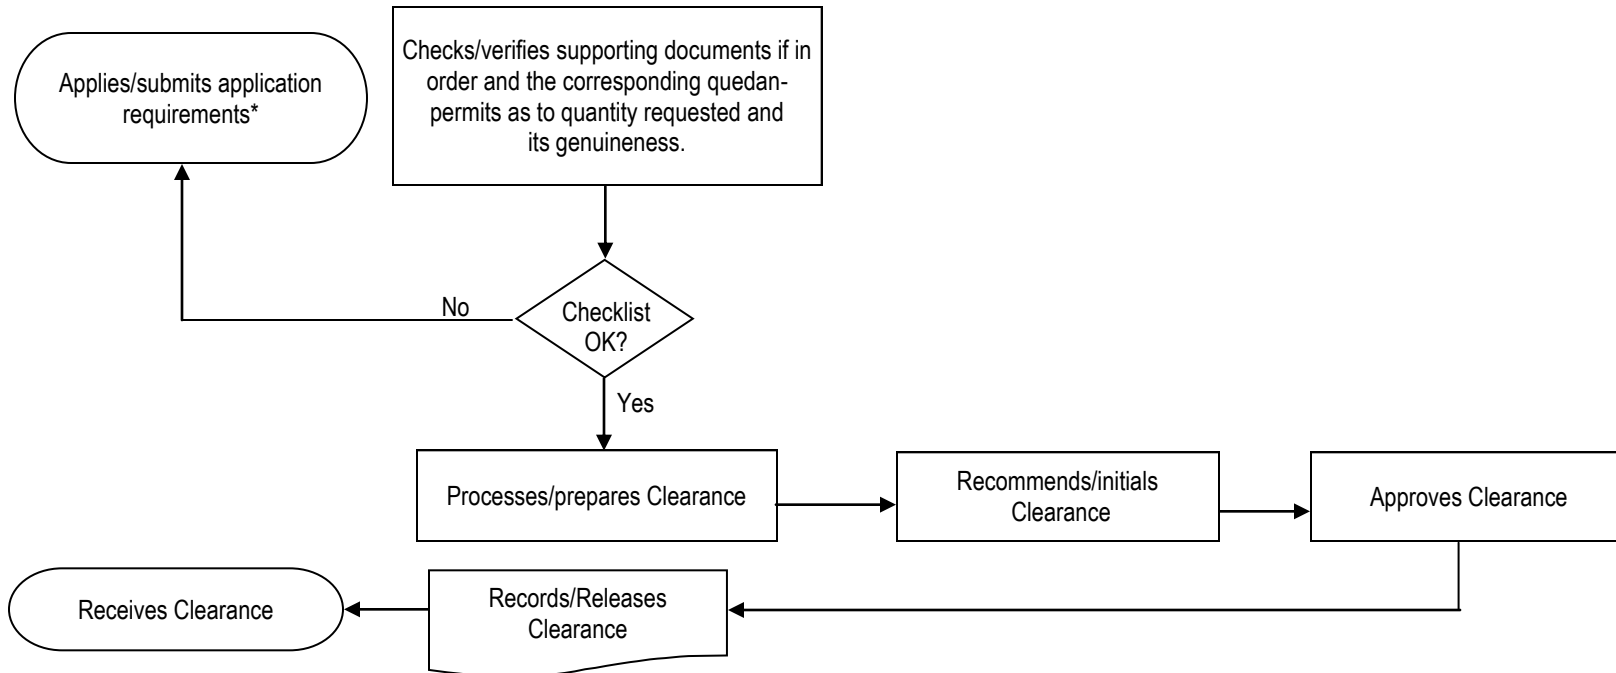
Applies/submits application requirements*

Checks/verifies supporting documents if in order and the corresponding quedan-permits as to quantity requested and its genuineness.

No

Checklist OK?

Yes

Processes/prepares Clearance

Recommends/initials Clearance

Approves Clearance

Receives Clearance

Records/Releases Clearance